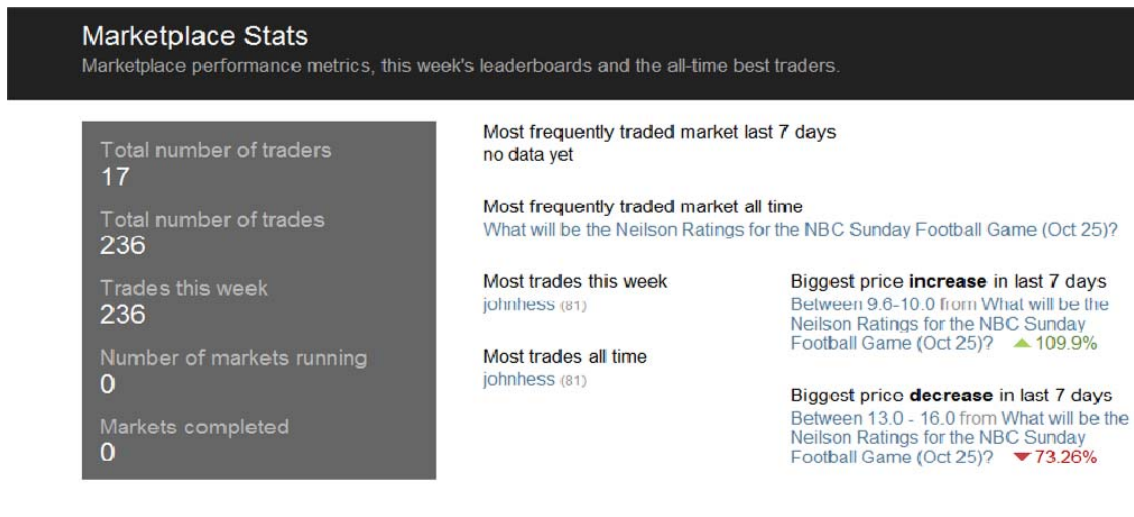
Marketplace Stats
Marketplace performance metrics, this week's leaderboards and the all-time best traders.

Total number of traders
17

Total number of trades
236

Trades this week
236

Number of markets running
0

Markets completed
0

Most frequently traded market last 7 days
no data yet

Most frequently traded market all time
What will be the Neilson Ratings for the NBC Sunday Football Game (Oct 25)?

Most trades this week
johnhess (81)

Most trades all time
johnhess (81)

Biggest price **increase** in last 7 days
Between 9.6-10.0 from What will be the Neilson Ratings for the NBC Sunday Football Game (Oct 25)? 109.9%

Biggest price **decrease** in last 7 days
Between 13.0 - 16.0 from What will be the Neilson Ratings for the NBC Sunday Football Game (Oct 25)? 73.26%